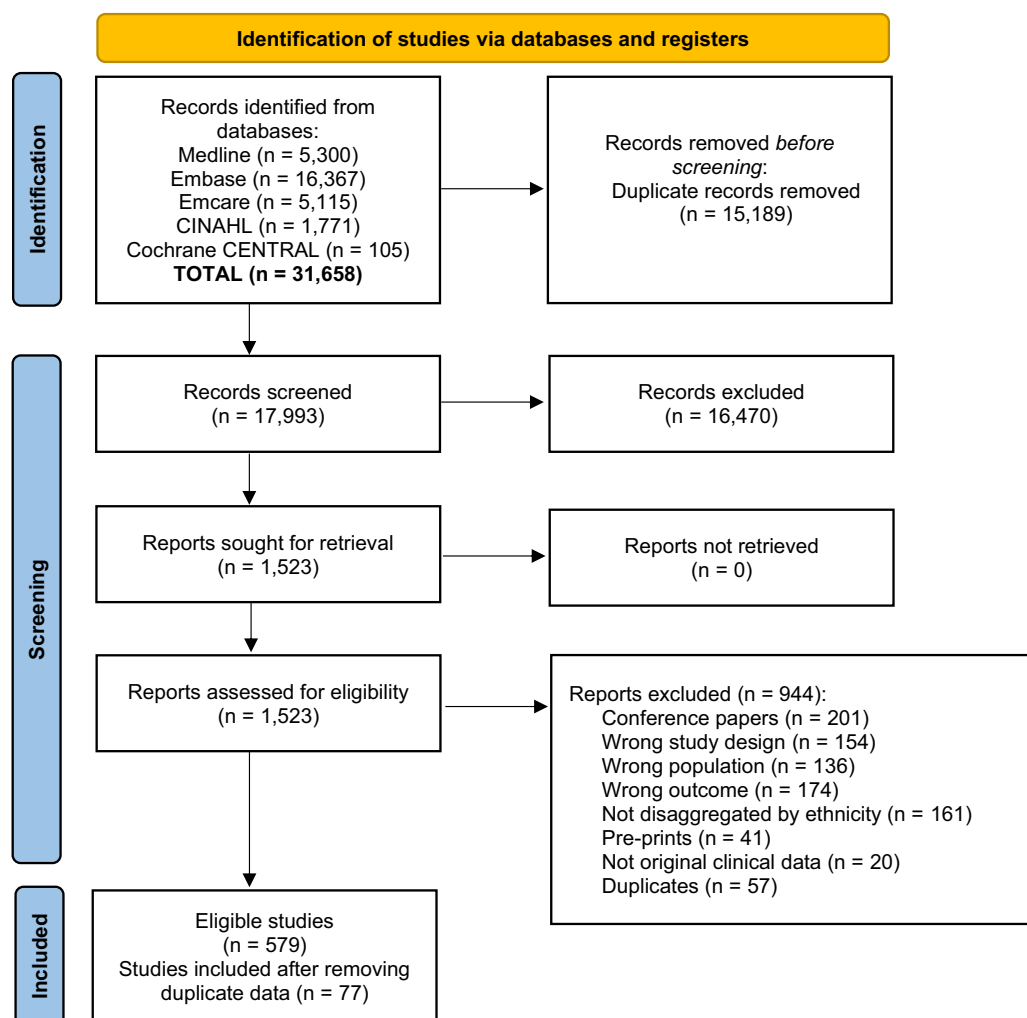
Identification of studies via databases and registers

Identification

Records identified from databases:
Medline (n = 5,300)
Embase (n = 16,367)
Emcare (n = 5,115)
CINAHL (n = 1,771)
Cochrane CENTRAL (n = 105)
**TOTAL (n = 31,658)**

Records removed *before screening*:
Duplicate records removed (n = 15,189)

Screening

Records screened (n = 17,993)

Records excluded (n = 16,470)

Reports sought for retrieval (n = 1,523)

Reports not retrieved (n = 0)

Reports assessed for eligibility (n = 1,523)

Reports excluded (n = 944):
Conference papers (n = 201)
Wrong study design (n = 154)
Wrong population (n = 136)
Wrong outcome (n = 174)
Not disaggregated by ethnicity (n = 161)
Pre-prints (n = 41)
Not original clinical data (n = 20)
Duplicates (n = 57)

Included

Eligible studies (n = 579)
Studies included after removing duplicate data (n = 77)